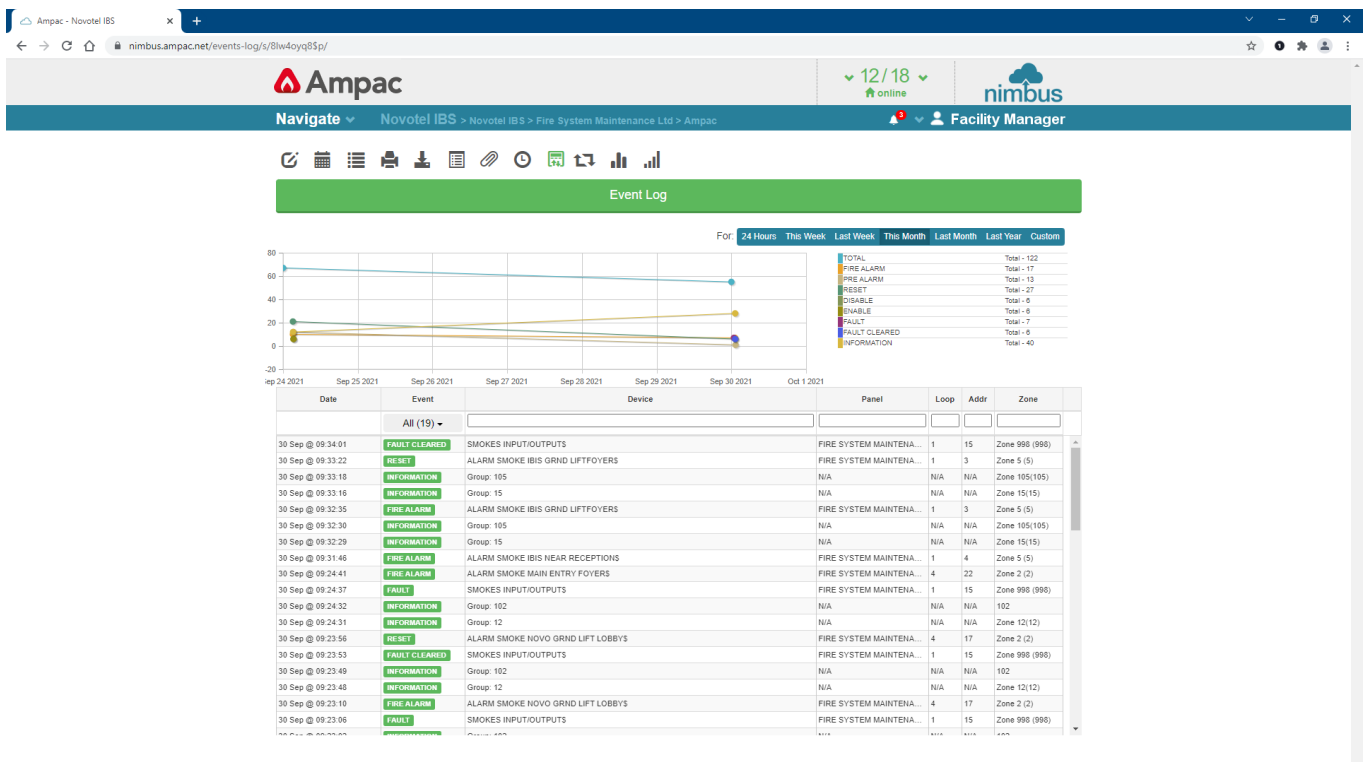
Ampac - Novotel IBS

nimbus.ampac.net/events-log/s/8lw4oyq8$p/

Ampac

12/18
online

nimbus

Navigate Novotel IBS > Novotel IBS > Fire System Maintenance Ltd > Ampac

3 Facility Manager

Event Log

For: 24 Hours This Week Last Week This Month Last Month Last Year Custom

80
60
40
20
0
-20
Sep 24 2021 Sep 25 2021 Sep 26 2021 Sep 27 2021 Sep 28 2021 Sep 29 2021 Sep 30 2021 Oct 1 2021

| | |
|---|---|
| TOTAL | Total - 122 |
| FIRE ALARM | Total - 17 |
| PRE ALARM | Total - 13 |
| RESET | Total - 27 |
| DISABLE | Total - 6 |
| ENABLE | Total - 6 |
| FAULT | Total - 7 |
| FAULT CLEARED | Total - 6 |
| INFORMATION | Total - 40 |

| Date | Event | Device | Panel | Loop | Addr | Zone |
|---|---|---|---|---|---|---|
| | All (19) | | | | | |
| 30 Sep @ 09:34:01 | FAULT CLEARED | SMOKES INPUT/OUTPUTS | FIRE SYSTEM MAINTENA... | 1 | 15 | Zone 998 (998) |
| 30 Sep @ 09:33:22 | RESET | ALARM SMOKE IBIS GRND LIFTFOYERS | FIRE SYSTEM MAINTENA... | 1 | 3 | Zone 5 (5) |
| 30 Sep @ 09:33:18 | INFORMATION | Group: 105 | N/A | N/A | N/A | Zone 105(105) |
| 30 Sep @ 09:33:16 | INFORMATION | Group: 15 | N/A | N/A | N/A | Zone 15(15) |
| 30 Sep @ 09:32:35 | FIRE ALARM | ALARM SMOKE IBIS GRND LIFTFOYERS | FIRE SYSTEM MAINTENA... | 1 | 3 | Zone 5 (5) |
| 30 Sep @ 09:32:30 | INFORMATION | Group: 105 | N/A | N/A | N/A | Zone 105(105) |
| 30 Sep @ 09:32:29 | INFORMATION | Group: 15 | N/A | N/A | N/A | Zone 15(15) |
| 30 Sep @ 09:31:46 | FIRE ALARM | ALARM SMOKE IBIS NEAR RECEPTIONS | FIRE SYSTEM MAINTENA... | 1 | 4 | Zone 5 (5) |
| 30 Sep @ 09:24:41 | FIRE ALARM | ALARM SMOKE MAIN ENTRY FOYERS | FIRE SYSTEM MAINTENA... | 4 | 22 | Zone 2 (2) |
| 30 Sep @ 09:24:37 | FAULT | SMOKES INPUT/OUTPUTS | FIRE SYSTEM MAINTENA... | 1 | 15 | Zone 998 (998) |
| 30 Sep @ 09:24:32 | INFORMATION | Group: 102 | N/A | N/A | N/A | 102 |
| 30 Sep @ 09:24:31 | INFORMATION | Group: 12 | N/A | N/A | N/A | Zone 12(12) |
| 30 Sep @ 09:23:56 | RESET | ALARM SMOKE NOVO GRND LIFT LOBBYS | FIRE SYSTEM MAINTENA... | 4 | 17 | Zone 2 (2) |
| 30 Sep @ 09:23:53 | FAULT CLEARED | SMOKES INPUT/OUTPUTS | FIRE SYSTEM MAINTENA... | 1 | 15 | Zone 998 (998) |
| 30 Sep @ 09:23:49 | INFORMATION | Group: 102 | N/A | N/A | N/A | 102 |
| 30 Sep @ 09:23:48 | INFORMATION | Group: 12 | N/A | N/A | N/A | Zone 12(12) |
| 30 Sep @ 09:23:10 | FIRE ALARM | ALARM SMOKE NOVO GRND LIFT LOBBYS | FIRE SYSTEM MAINTENA... | 4 | 17 | Zone 2 (2) |
| 30 Sep @ 09:23:06 | FAULT | SMOKES INPUT/OUTPUTS | FIRE SYSTEM MAINTENA... | 1 | 15 | Zone 998 (998) |